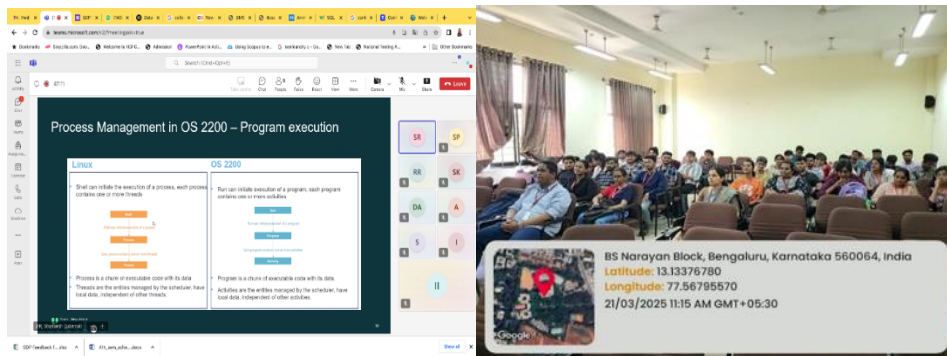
Process Management in OS 2200 – Program execution

Linux

Shell can initiate the execution of a process, each process contains one or more threads

Process is a chunk of executable code with its data

Threads are the entities managed by the scheduler, have local data, independent of other threads.

OS 2200

Run can initiate execution of a program, each program contains one or more activities

Program is a chunk of executable code with its data

Activities are the entities managed by the scheduler, have local data, independent of other activities.

SR
SP
RR
SK
DA
A
S
I

Chat
People
Raise
React
View
More
Camera
Mic
Share
Leave

Search (Ctrl+Alt+E)

Bookmarks
Other Bookmarks

BS Narayan Block, Bengaluru, Karnataka 560064, India
Latitude: 13.13376780
Longitude: 77.56795570
21/03/2025 11:15 AM GMT+05:30

Google

Show all